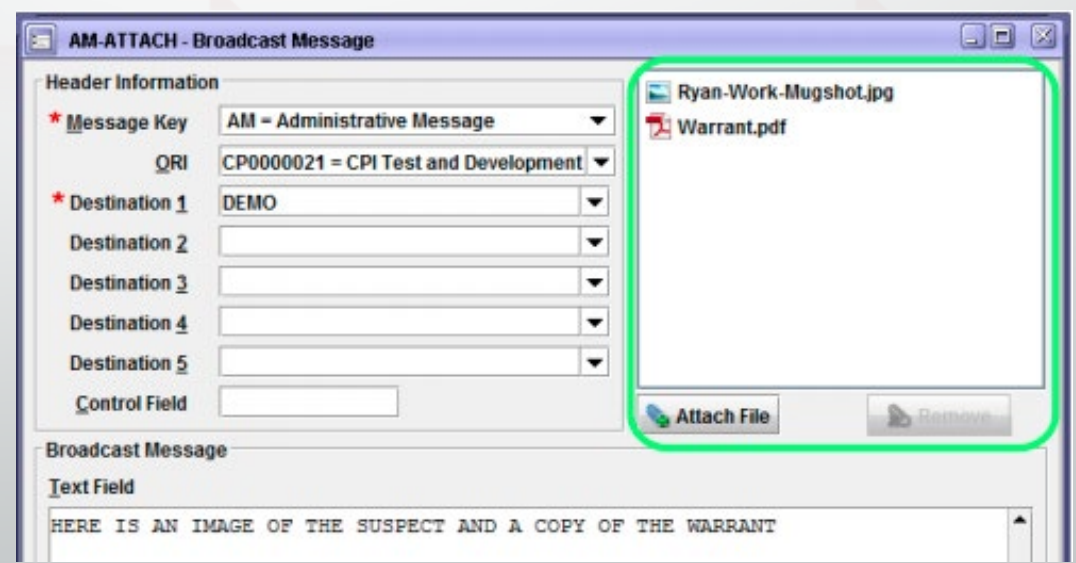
AM-ATTACH - Broadcast Message

Header Information

* Message Key AM = Administrative Message

ORI CP0000021 = CPI Test and Development

* Destination 1 DEMO

Destination 2

Destination 3

Destination 4

Destination 5

Control Field

Ryan-Work-Mugshot.jpg

Warrant.pdf

Attach File

Remove

Broadcast Message

Text Field

HERE IS AN IMAGE OF THE SUSPECT AND A COPY OF THE WARRANT